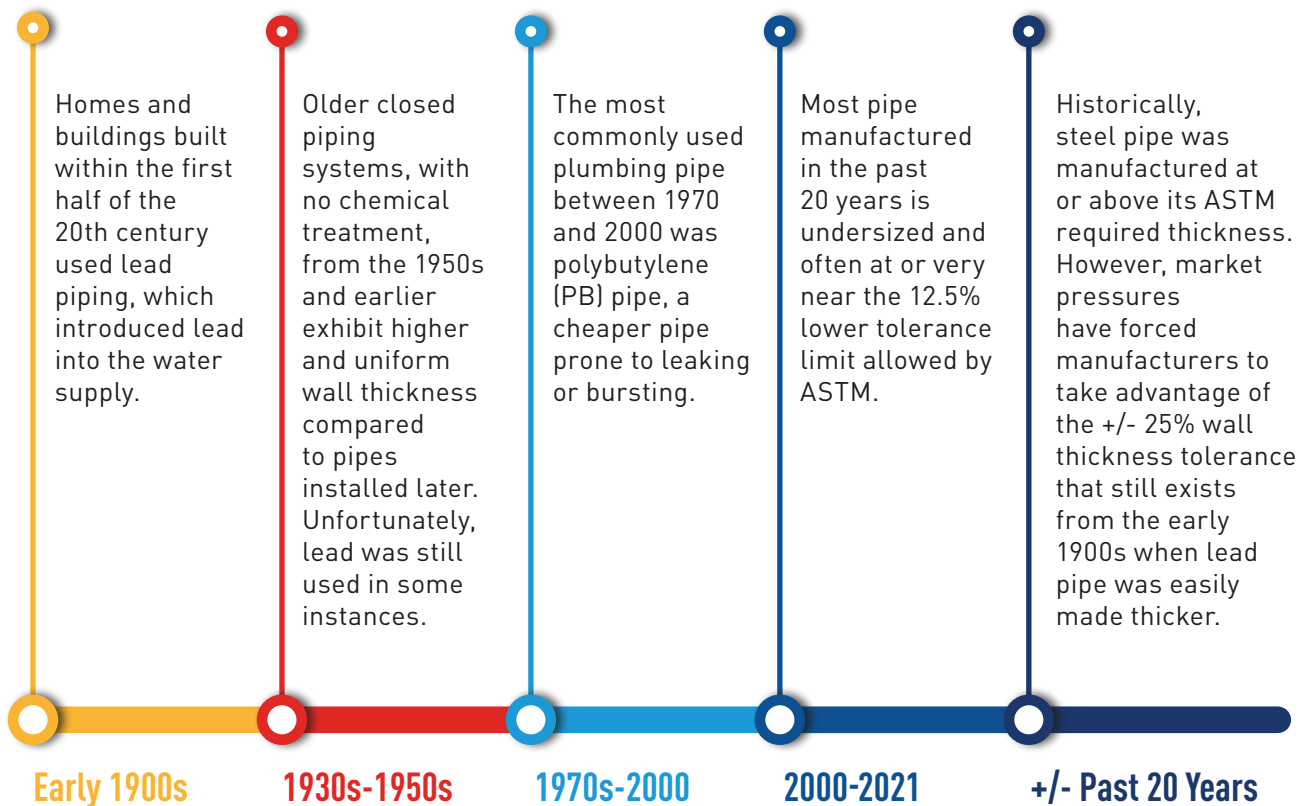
Homes and buildings built within the first half of the 20th century used lead piping, which introduced lead into the water supply.

Older closed piping systems, with no chemical treatment, from the 1950s and earlier exhibit higher and uniform wall thickness compared to pipes installed later. Unfortunately, lead was still used in some instances.

The most commonly used plumbing pipe between 1970 and 2000 was polybutylene (PB) pipe, a cheaper pipe prone to leaking or bursting.

Most pipe manufactured in the past 20 years is undersized and often at or very near the 12.5% lower tolerance limit allowed by ASTM.

Historically, steel pipe was manufactured at or above its ASTM required thickness. However, market pressures have forced manufacturers to take advantage of the +/- 25% wall thickness tolerance that still exists from the early 1900s when lead pipe was easily made thicker.

Early 1900s

1930s-1950s

1970s-2000

2000-2021

+/- Past 20 Years